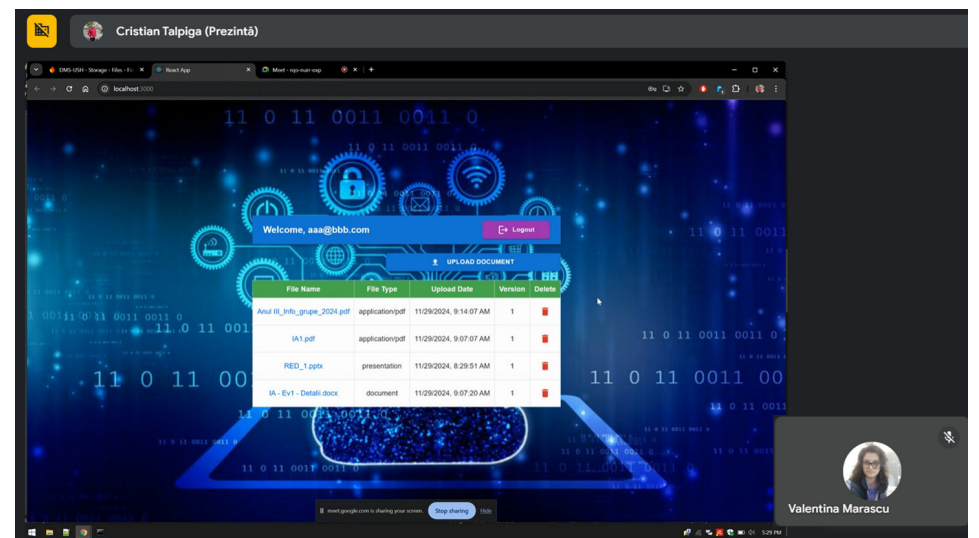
Cristian Talpiga (Prezintă)

DMS-USH - Storage - Files - Fi
React App
Meet - rqo-nunr-exp

localhost:3000

11 0 11 0011 0011 0

Welcome, aaa@bbb.com

Logout

UPLOAD DOCUMENT

| File Name | File Type | Upload Date | Version | Delete |
|---|---|---|---|---|
| Anul III_Info_grupe_2024.pdf | application/pdf | 11/29/2024, 9:14:07 AM | 1 | |
| IA1.pdf | application/pdf | 11/29/2024, 9:07:07 AM | 1 | |
| RED_1.pptx | presentation | 11/29/2024, 8:29:51 AM | 1 | |
| IA - Ev1 - Detalii.docx | document | 11/29/2024, 9:07:20 AM | 1 | |

11 0 11 0011 0011 0
11 0 11 00
11 0 11 0011 00

meet.google.com is sharing your screen.
Stop sharing
Hide

5:29 PM

Valentina Marascu